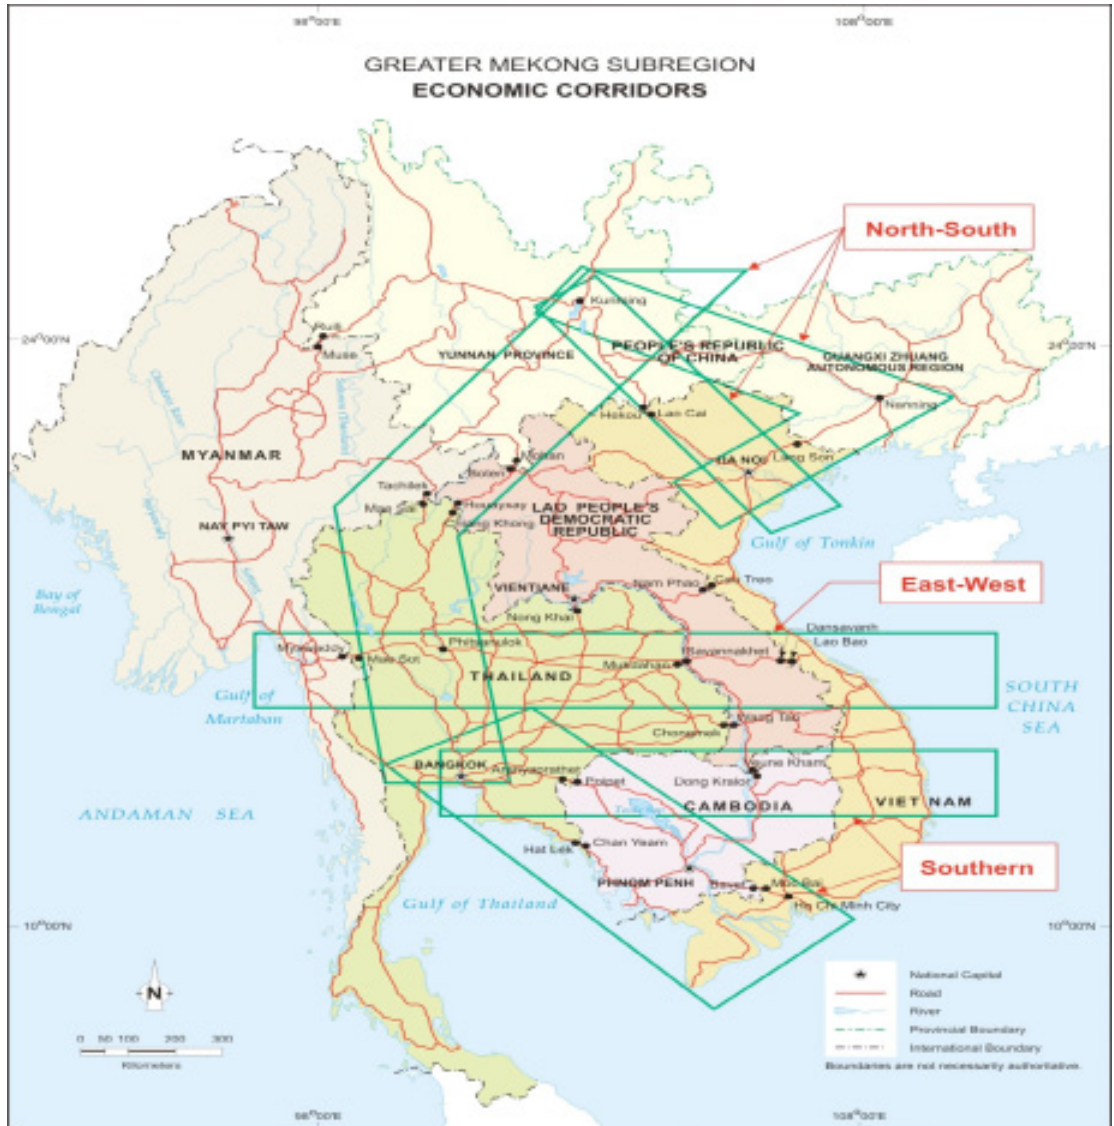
98°00'E 108°00'E

GREATER MEKONG SUBREGION
ECONOMIC CORRIDORS

North-South

Kunming
Ruili
Muse
24°00'N
YUNNAN PROVINCE
PEOPLE'S REPUBLIC OF CHINA
GUANGXI ZHUANG AUTONOMOUS REGION
24°00'N
Nanning
Hekou
Lao Cai
Lang Son
HA NOI
MYANMAR
Mohan
Boten
Tachilek
Mae Sai
Houaysay
Chiang Khong
LAO PEOPLE'S DEMOCRATIC REPUBLIC
NAY PYI TAW
Gulf of Tonkin
Bay of Bengal
VIENTIANE
Nam Phao
Cau Treo
Nong Khai
East-West
Dansavanh
Lao Bao
Myawaddy
Mae Sot
Phitsanulok
Savannakhet
Mukdahan
THAILAND
Gulf of Martaban
SOUTH CHINA SEA
Chongmek
Pakse
BANGKOK
Aranyaprathet
Poipet
Dong Kralor
Trapeang Kriel
CAMBODIA
VIET NAM
ANDAMAN SEA
Hat Lek
Chan Yeam
Southern
PHNOM PENH
Bavet
Moc Bai
Ho Chi Minh City
Gulf of Thailand
10°00'N
10°00'N

N
0 50 100 200 300
Kilometers

National Capital
Road
River
Provincial Boundary
International Boundary
Boundaries are not necessarily authoritative.

98°00'E 108°00'E